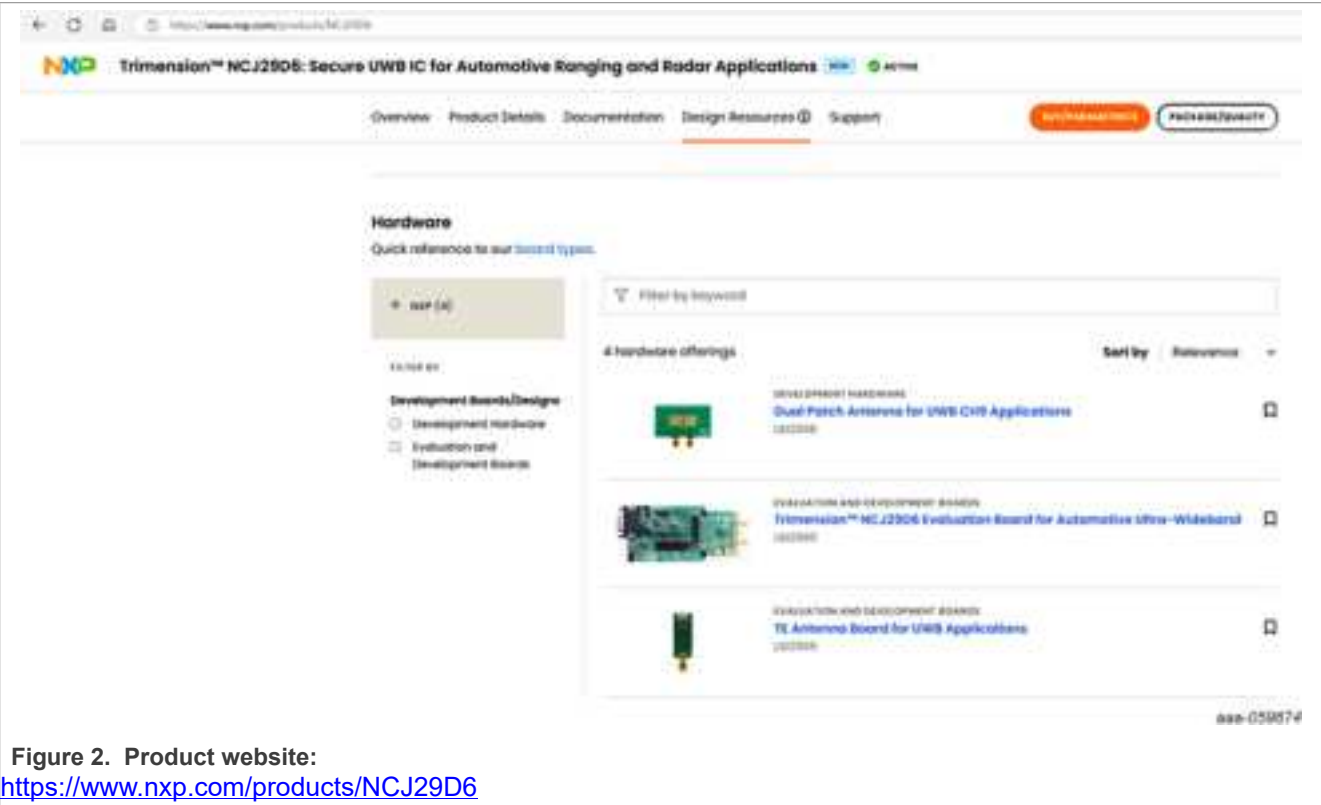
https://www.nxp.com/products/NCJ29D6

NXP Trimension™ NCJ29D6: Secure UWB IC for Automotive Ranging and Radar Applications NEW ACTIVE

Overview Product Details Documentation Design Resources Support

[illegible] PACKAGE/QUALITY

Hardware

Quick reference to our board types.

NXP (4)

Filter by keyword

4 hardware offerings

Sort by Relevance

FILTER BY

Development Boards/Designs

Development Hardware

Evaluation and Development Boards

DEVELOPMENT HARDWARE
Dual Patch Antenna for UWB CH9 Applications
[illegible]

EVALUATION AND DEVELOPMENT BOARDS
Trimension™ NCJ29D6 Evaluation Board for Automotive Ultra-Wideband
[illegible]

EVALUATION AND DEVELOPMENT BOARDS
TE Antenna Board for UWB Applications
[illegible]

aaa-059874

Figure 2. Product website: https://www.nxp.com/products/NCJ29D6